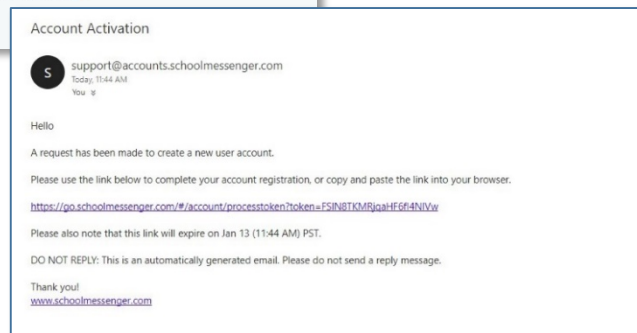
Account Activation

S
support@accounts.schoolmessenger.com
Today, 11:44 AM
You

Hello

A request has been made to create a new user account.

Please use the link below to complete your account registration, or copy and paste the link into your browser.

https://go.schoolmessenger.com/#/account/processtoken?token=FSIN8TKMRjqaHF6fI4NIVw

Please also note that this link will expire on Jan 13 (11:44 AM) PST.

DO NOT REPLY: This is an automatically generated email. Please do not send a reply message.

Thank you!
www.schoolmessenger.com